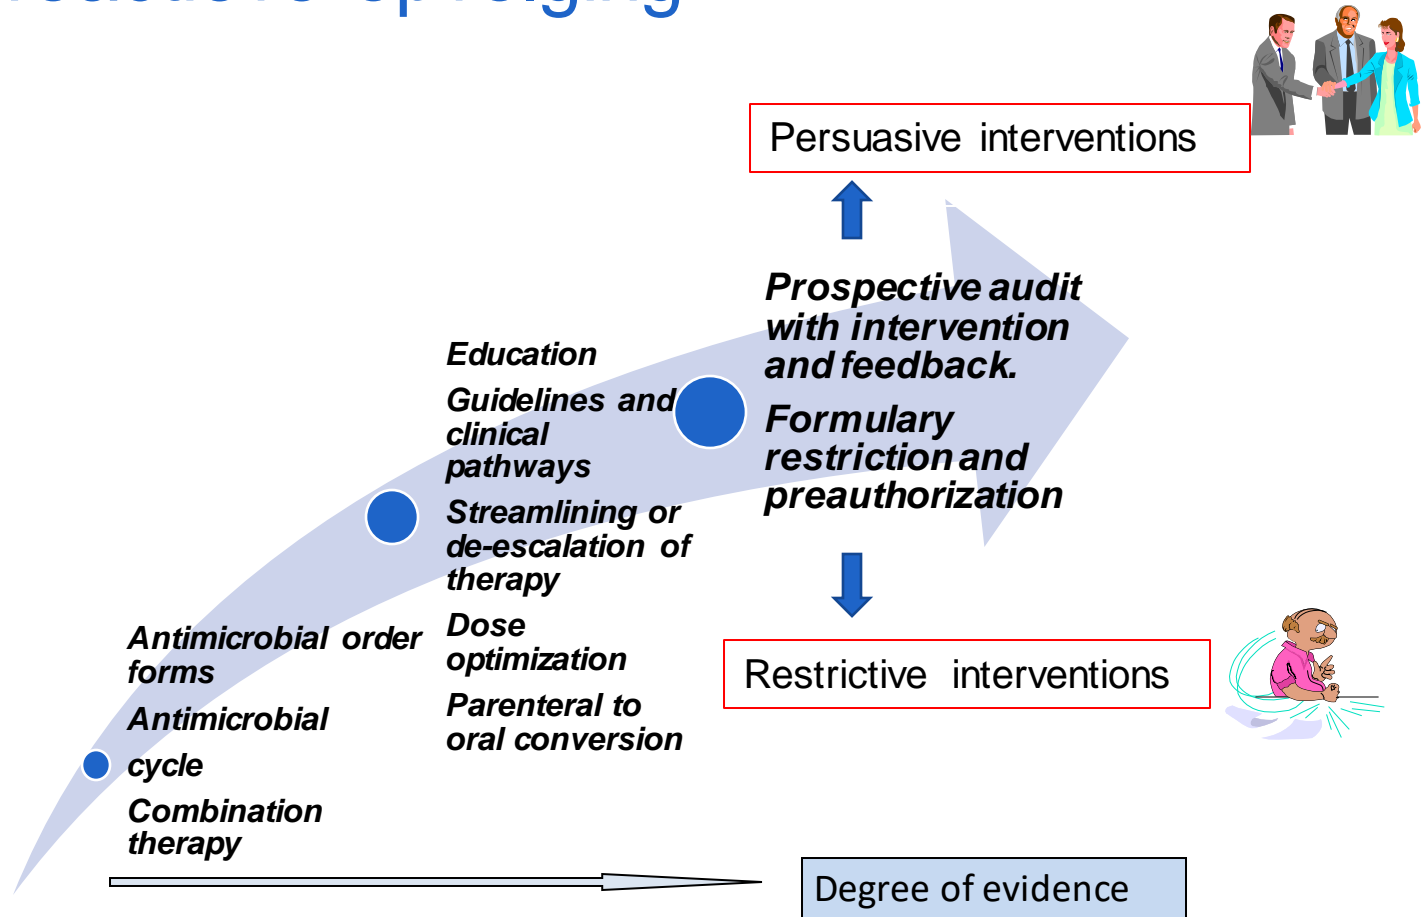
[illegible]

Persuasive interventions

Prospective audit with intervention and feedback.

Formulary restriction and preauthorization

Education

Guidelines and clinical pathways

Streamlining or de-escalation of therapy

Dose optimization

Parenteral to oral conversion

Antimicrobial order forms

Antimicrobial cycle

Combination therapy

Restrictive interventions

Degree of evidence